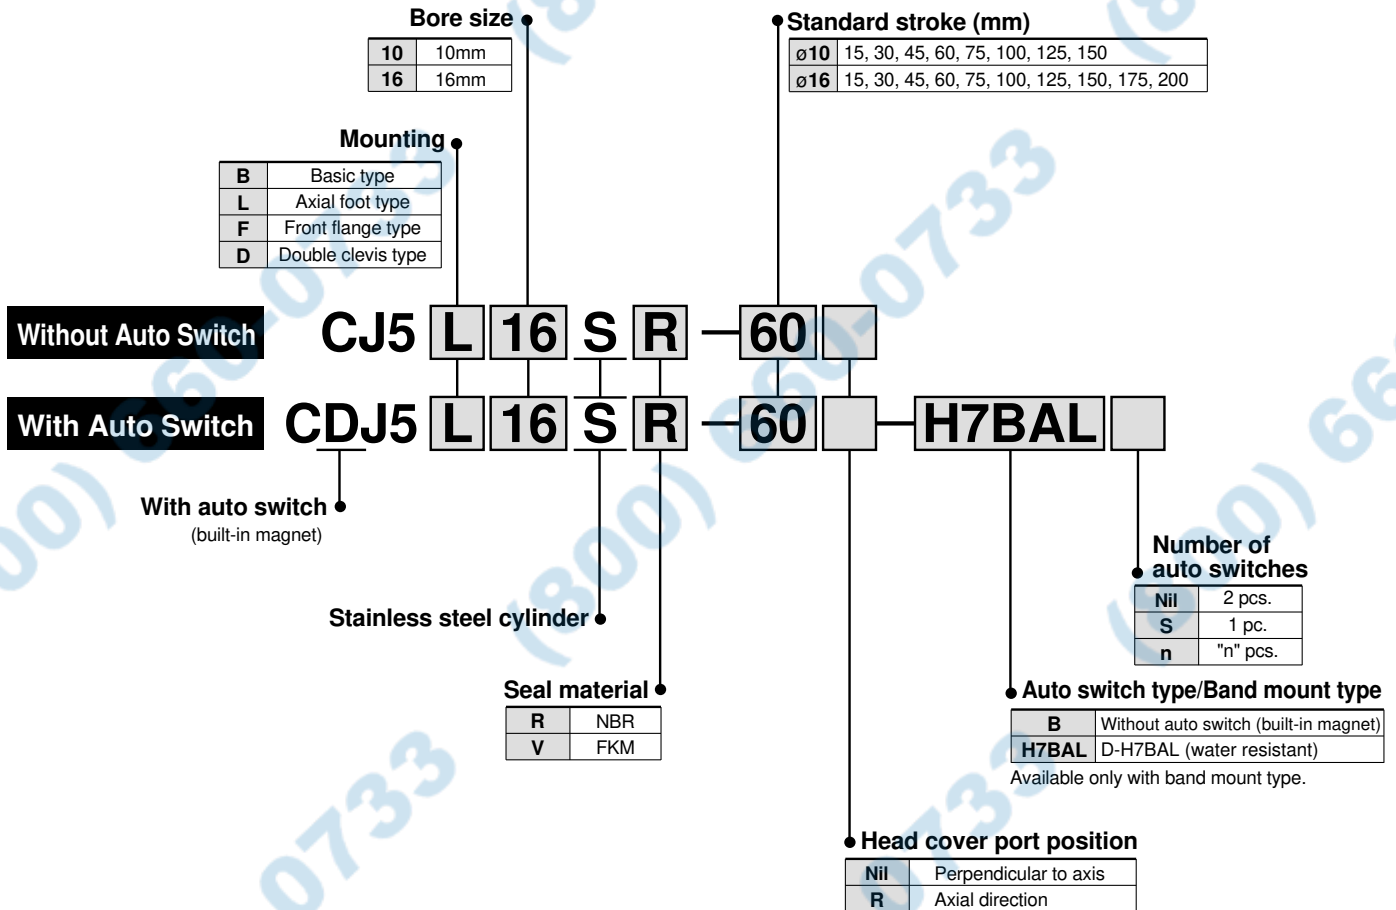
Bore size

| 10 | 10mm |
|---|---|
| 16 | 16mm |

Standard stroke (mm)

| ø10 | 15, 30, 45, 60, 75, 100, 125, 150 |
|---|---|
| ø16 | 15, 30, 45, 60, 75, 100, 125, 150, 175, 200 |

Mounting

| B | Basic type |
|---|---|
| L | Axial foot type |
| F | Front flange type |
| D | Double clevis type |

Without Auto Switch CJ5 L 16 S R — 60

With Auto Switch CDJ5 L 16 S R — 60 H7BAL

With auto switch (built-in magnet)

Number of auto switches

| Nil | 2 pcs. |
|---|---|
| S | 1 pc. |
| n | "n" pcs. |

Stainless steel cylinder

Seal material

| R | NBR |
|---|---|
| V | FKM |

Auto switch type/Band mount type

| B | Without auto switch (built-in magnet) |
|---|---|
| H7BAL | D-H7BAL (water resistant) |

Available only with band mount type.

Head cover port position

| Nil | Perpendicular to axis |
|---|---|
| R | Axial direction |

(800) 660-0733 (800) 660-0733 (800) 660-0733